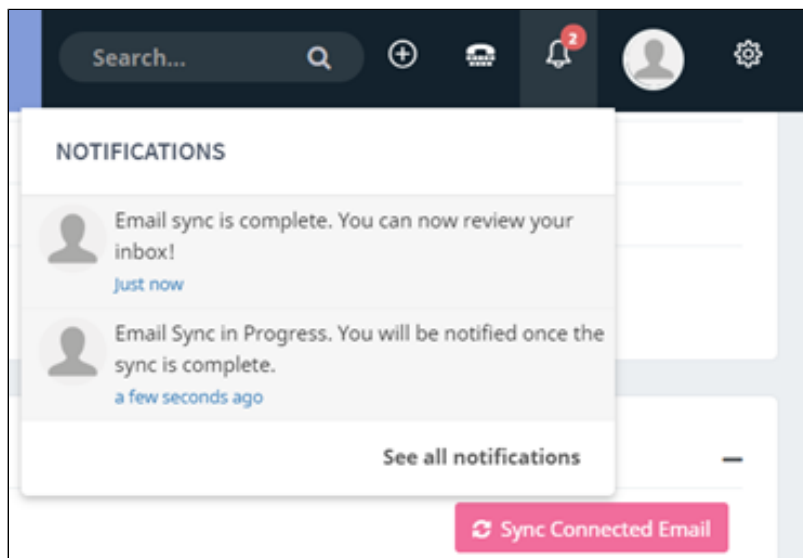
Search...

2

NOTIFICATIONS

Email sync is complete. You can now review your inbox!

Just now

Email Sync in Progress. You will be notified once the sync is complete.

a few seconds ago

See all notifications

Sync Connected Email